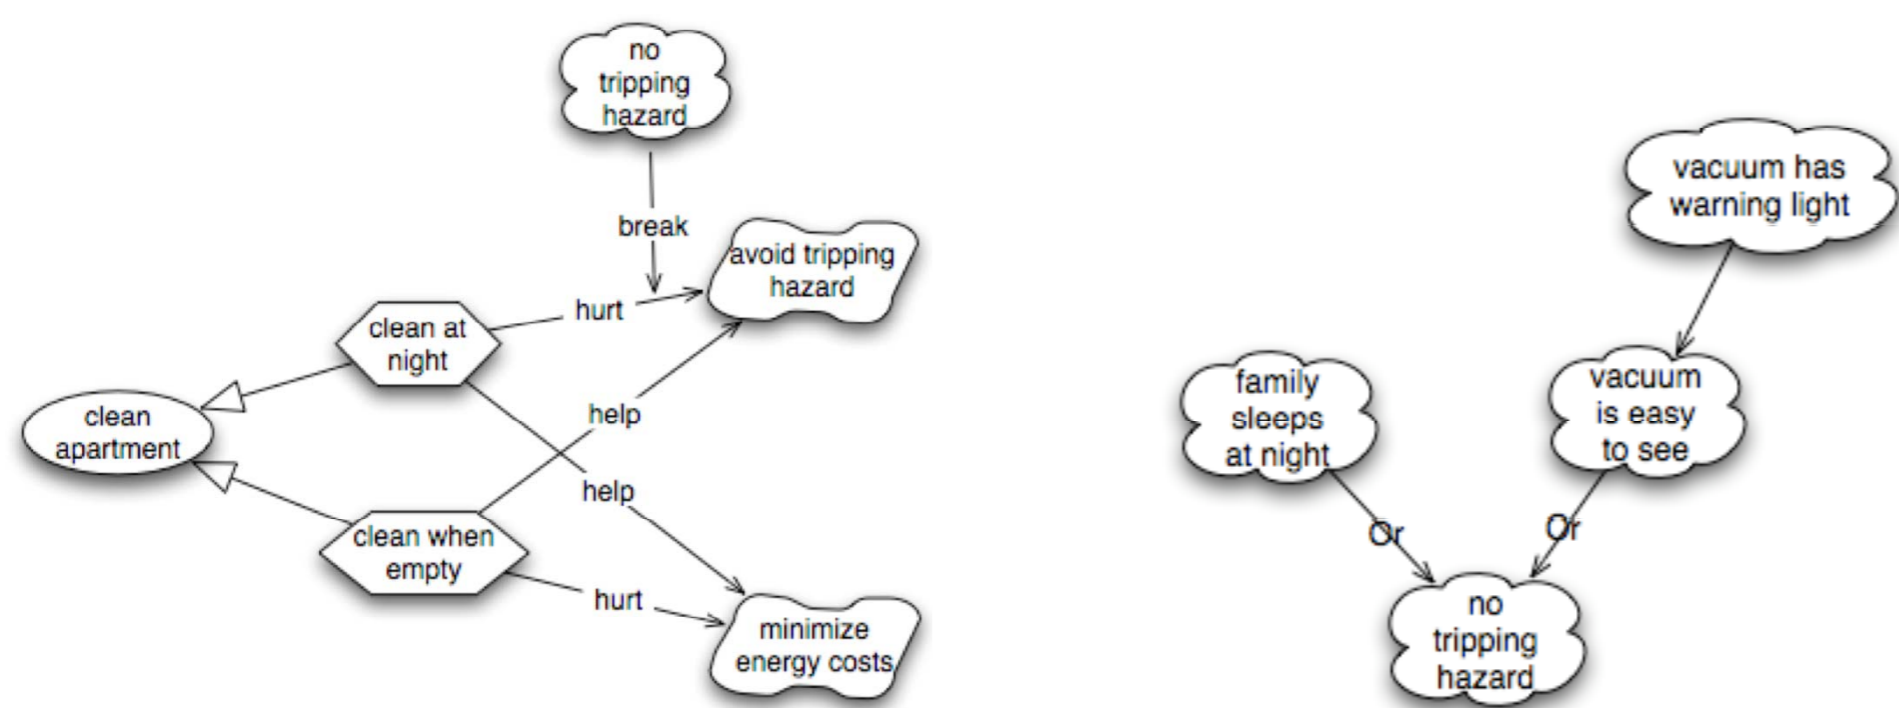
no tripping hazard

break

avoid tripping hazard

hurt

clean at night

clean apartment

help

help

clean when empty

hurt

minimize energy costs

vacuum has warning light

family sleeps at night

vacuum is easy to see

Or

Or

no tripping hazard